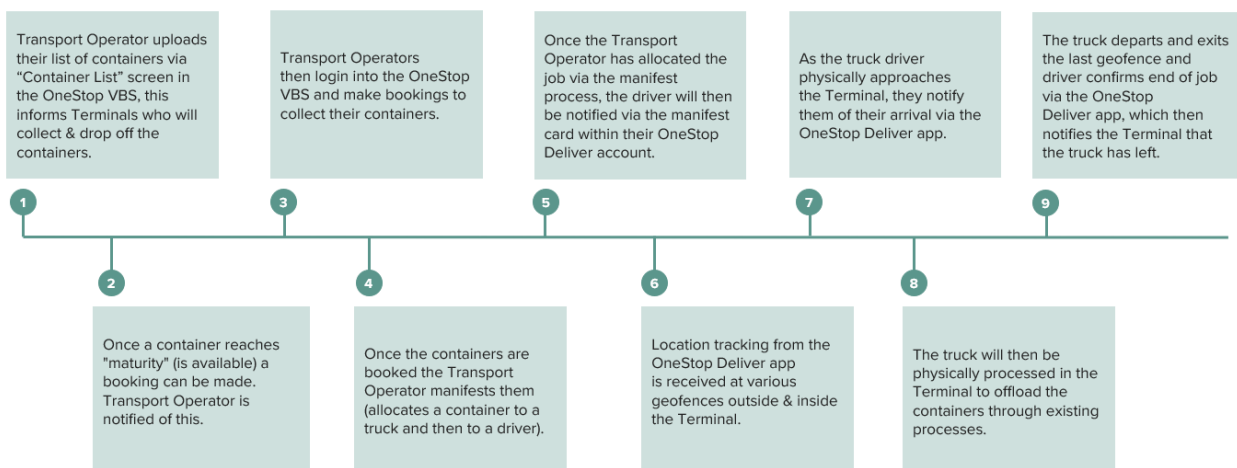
Transport Operator uploads their list of containers via "Container List" screen in the OneStop VBS, this informs Terminals who will collect & drop off the containers.

1

Transport Operators then login into the OneStop VBS and make bookings to collect their containers.

3

Once the Transport Operator has allocated the job via the manifest process, the driver will then be notified via the manifest card within their OneStop Deliver account.

5

As the truck driver physically approaches the Terminal, they notify them of their arrival via the OneStop Deliver app.

7

The truck departs and exits the last geofence and driver confirms end of job via the OneStop Deliver app, which then notifies the Terminal that the truck has left.

9

2

Once a container reaches "maturity" (is available) a booking can be made. Transport Operator is notified of this.

4

Once the containers are booked the Transport Operator manifests them (allocates a container to a truck and then to a driver).

6

Location tracking from the OneStop Deliver app is received at various geofences outside & inside the Terminal.

8

The truck will then be physically processed in the Terminal to offload the containers through existing processes.